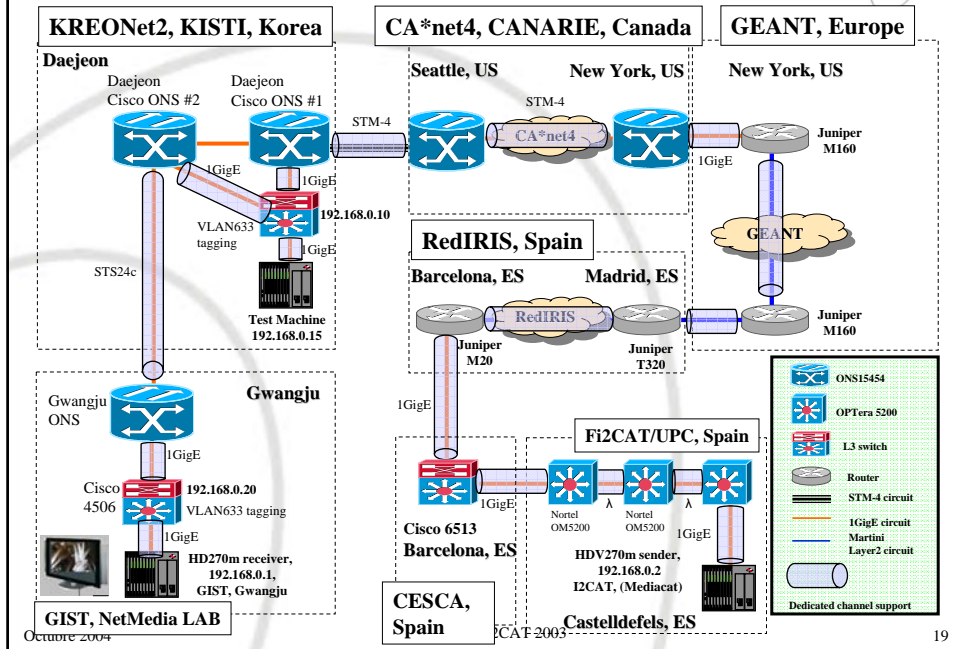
KREONet2, KISTI, Korea

CA*net4, CANARIE, Canada

GEANT, Europe

Daejeon

Daejeon Cisco ONS #2

Daejeon Cisco ONS #1

STM-4

Seattle, US

New York, US

STM-4

CA*net4

New York, US

Juniper M160

1GigE

1GigE

1GigE

192.168.0.10

VLAN633 tagging

1GigE

GEANT

STS24c

Test Machine 192.168.0.15

RedIRIS, Spain

Barcelona, ES

Madrid, ES

RedIRIS

Juniper M20

Juniper T320

Juniper M160

Gwangju

Gwangju ONS

1GigE

1GigE

Cisco 4506

192.168.0.20

VLAN633 tagging

1GigE

HD270m receiver, 192.168.0.1, GIST, Gwangju

GIST, NetMedia LAB

Fi2CAT/UPC, Spain

1GigE

Nortel OM5200

λ

Nortel OM5200

λ

Cisco 6513 Barcelona, ES

HDV270m sender, 192.168.0.2 I2CAT, (Mediacat)

CESCA, Spain

Castelldefels, ES

ONS15454

OPTera 5200

L3 switch

Router

STM-4 circuit

1GigE circuit

Martini Layer2 circuit

Dedicated channel support

Octubre 2004

I2CAT 2003

19